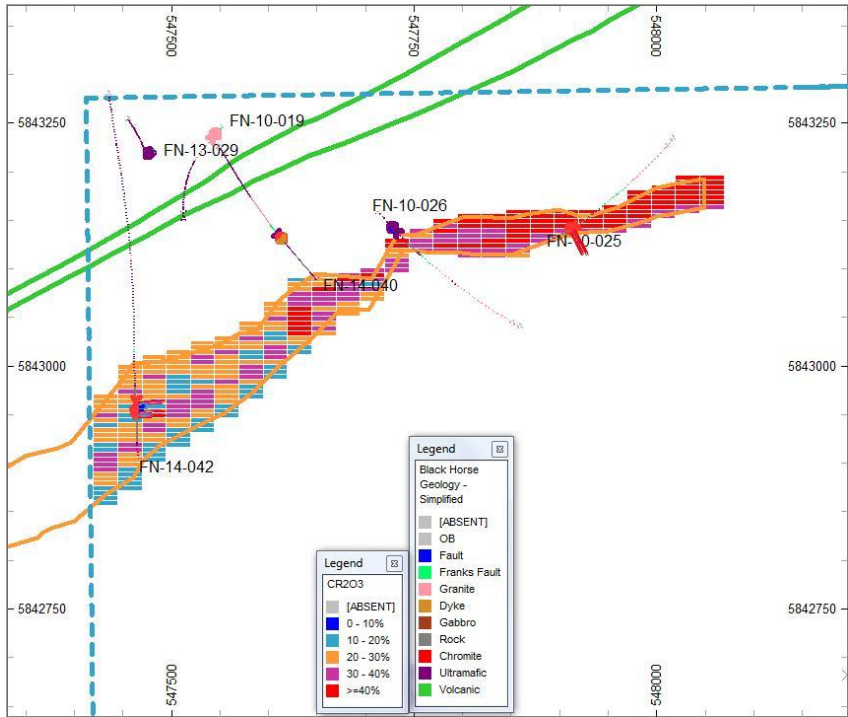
547500
547750
548000
5843250
5843250
FN-10-019
FN-13-029
FN-10-026
FN-10-025
FN-14-040
5843000
5843000
FN-14-042
Legend
Black Horse Geology - Simplified
[ABSENT]
OB
Fault
Franks Fault
Granite
Dyke
Gabbro
Rock
Chromite
Ultramafic
Volcanic
Legend
CR2O3
[ABSENT]
0 - 10%
10 - 20%
20 - 30%
30 - 40%
>=40%
5842750
5842750
547500
548000